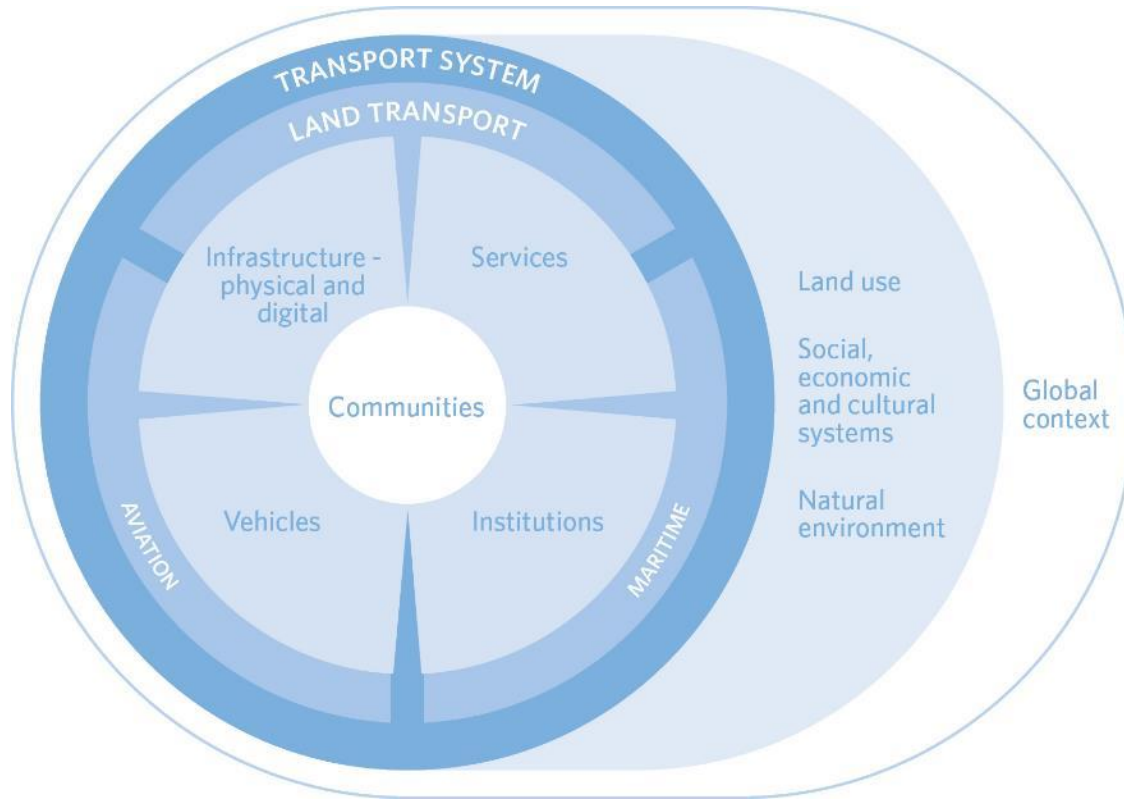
TRANSPORT SYSTEM

LAND TRANSPORT

Infrastructure - physical and digital

Services

Communities

Vehicles

Institutions

AVIATION

MARITIME

Land use

Social, economic and cultural systems

Natural environment

Global context